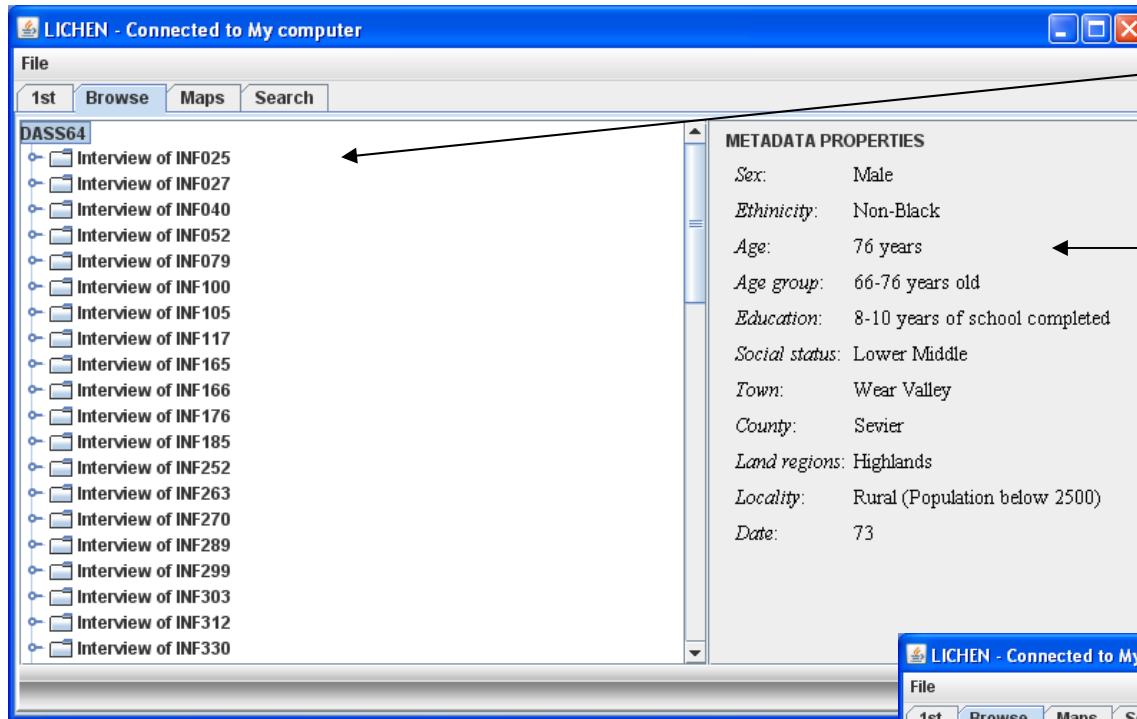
LICHEN - Connected to My computer

File

1st | Browse | Maps | Search

DASS64
Interview of INF025
Interview of INF027
Interview of INF040
Interview of INF052
Interview of INF079
Interview of INF100
Interview of INF105
Interview of INF117
Interview of INF165
Interview of INF166
Interview of INF176
Interview of INF185
Interview of INF252
Interview of INF263
Interview of INF270
Interview of INF289
Interview of INF299
Interview of INF303
Interview of INF312
Interview of INF330

METADATA PROPERTIES

| | |
|---|---|
| *Sex*: | Male |
| *Ethinicity*: | Non-Black |
| *Age*: | 76 years |
| *Age group*: | 66-76 years old |
| *Education*: | 8-10 years of school completed |
| *Social status*: | Lower Middle |
| *Town*: | Wear Valley |
| *County*: | Sevier |
| *Land regions*: | Highlands |
| *Locality*: | Rural (Population below 2500) |
| *Date*: | 73 |

LICHEN - Connected to My

File

1st | Browse | Maps | S